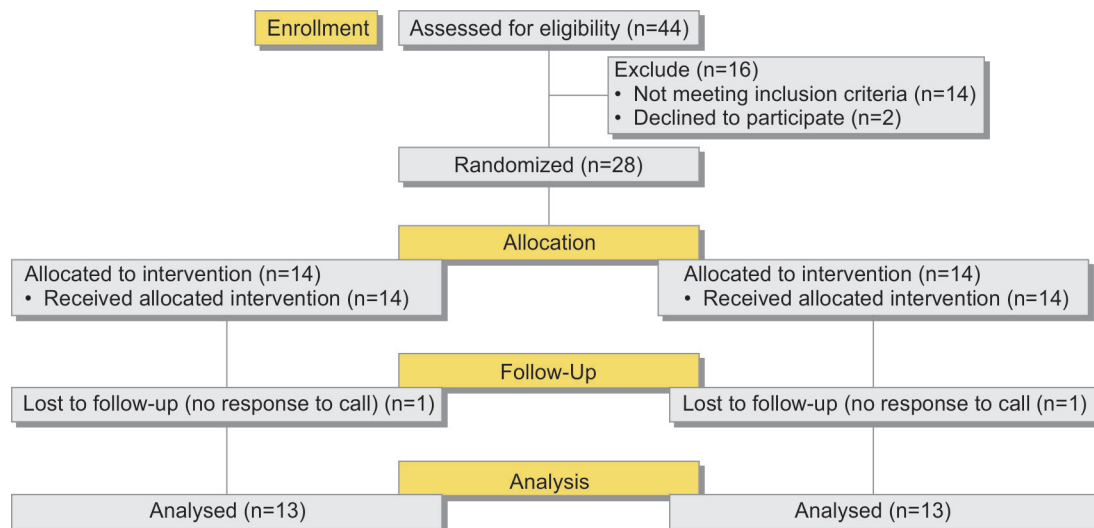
Enrollment

Assessed for eligibility (n=44)

Exclude (n=16)
• Not meeting inclusion criteria (n=14)
• Declined to participate (n=2)

Randomized (n=28)

Allocation

Allocated to intervention (n=14)
• Received allocated intervention (n=14)

Allocated to intervention (n=14)
• Received allocated intervention (n=14)

Follow-Up

Lost to follow-up (no response to call) (n=1)

Lost to follow-up (no response to call (n=1)

Analysis

Analysed (n=13)

Analysed (n=13)